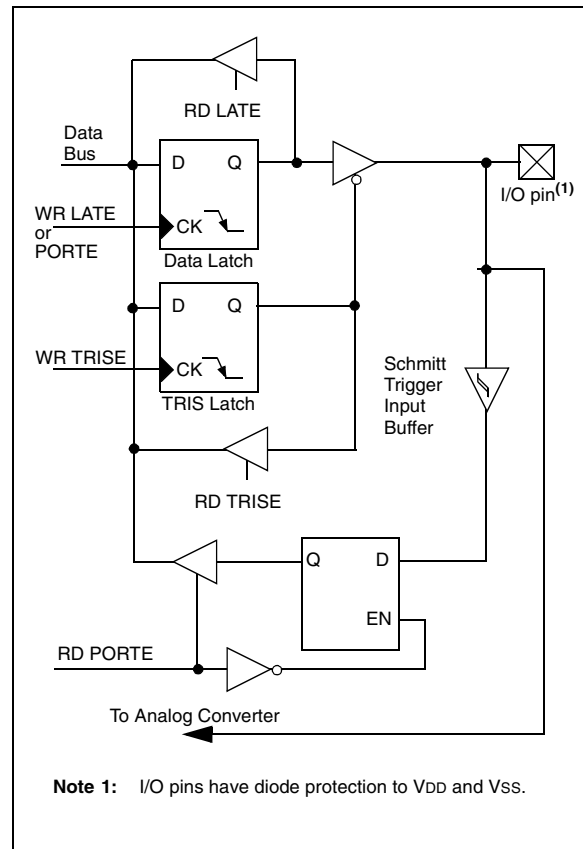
RD LATE

Data Bus

D Q

I/O pin$^{(1)}$

WR LATE or PORTE

CK

Data Latch

D Q

WR TRISE

CK

TRIS Latch

Schmitt Trigger Input Buffer

RD TRISE

Q D

EN

RD PORTE

To Analog Converter

**Note 1:** I/O pins have diode protection to VDD and VSS.